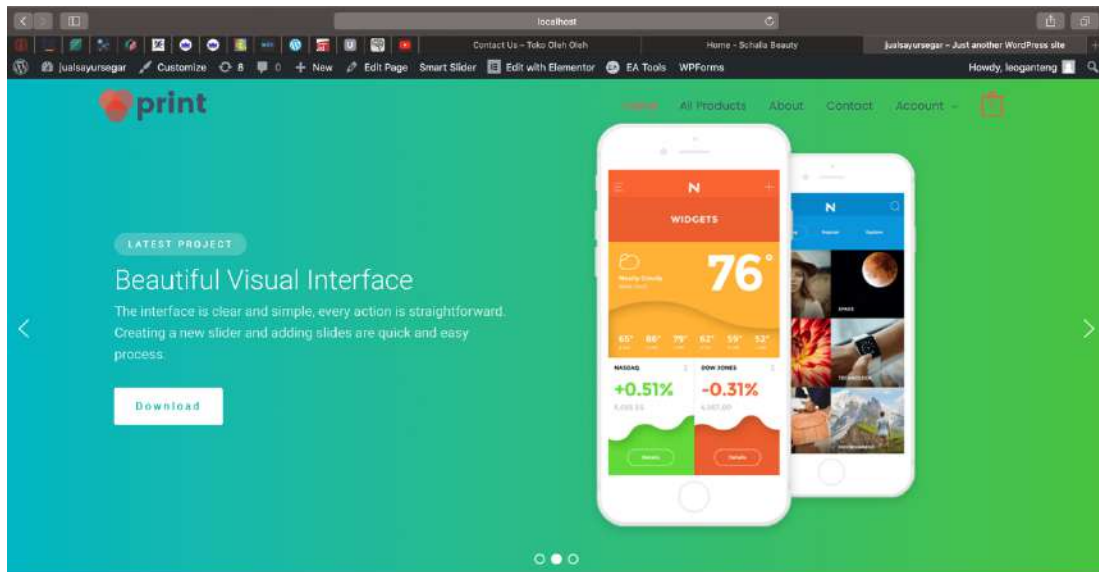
localhost

Contact Us – Toko Oleh Oleh

Home - Schalla Beauty

jualsayursegar – Just another WordPress site

jualsayursegar Customize 8 0 + New Edit Page Smart Slider Edit with Elementor EA Tools WPForms Howdy, leoganteng

print

Home All Products About Contact Account

LATEST PROJECT

Beautiful Visual Interface

The interface is clear and simple, every action is straightforward. Creating a new slider and adding slides are quick and easy process.

Download

N

WIDGETS

76°

65° 66° 79° 62° 59° 52°

NASDAQ

+0.51%

DOW JONES

-0.31%

Details

Details

N

SPACE

TECHNOLOGY